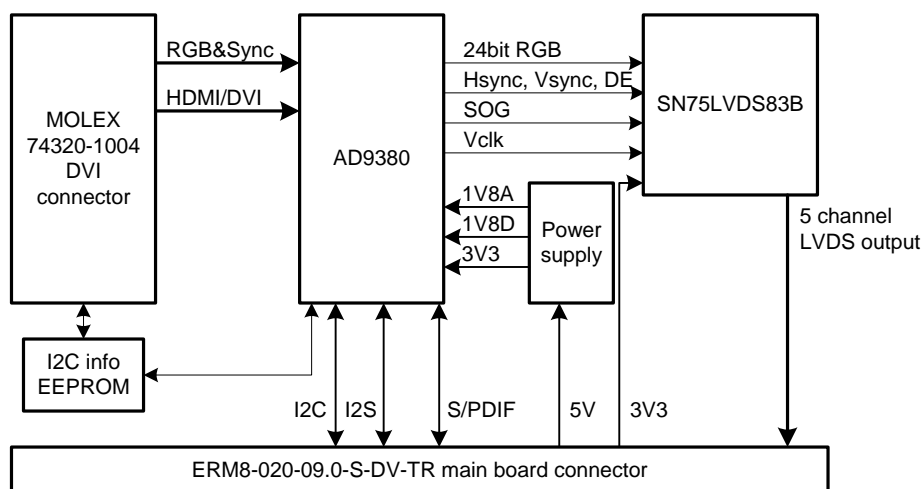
MOLEX
74320-1004
DVI
connector

RGB&Sync

HDMI/DVI

AD9380

24bit RGB

Hsync, Vsync, DE

SOG

Vclk

SN75LVDS83B

1V8A

1V8D

3V3

Power
supply

5 channel
LVDS output

I2C info
EEPROM

I2C

I2S

S/PDIF

5V

3V3

ERM8-020-09.0-S-DV-TR main board connector